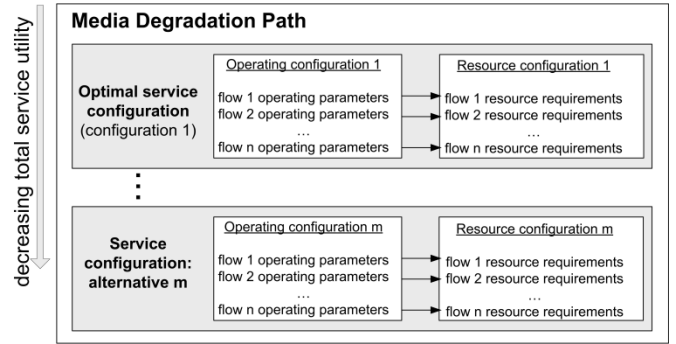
decreasing total service utility

Media Degradation Path

Optimal service configuration (configuration 1)

Operating configuration 1

flow 1 operating parameters
flow 2 operating parameters
…
flow n operating parameters

Resource configuration 1

flow 1 resource requirements
flow 2 resource requirements
…
flow n resource requirements

⋮

Service configuration: alternative m

Operating configuration m

flow 1 operating parameters
flow 2 operating parameters
…
flow n operating parameters

Resource configuration m

flow 1 resource requirements
flow 2 resource requirements
…
flow n resource requirements